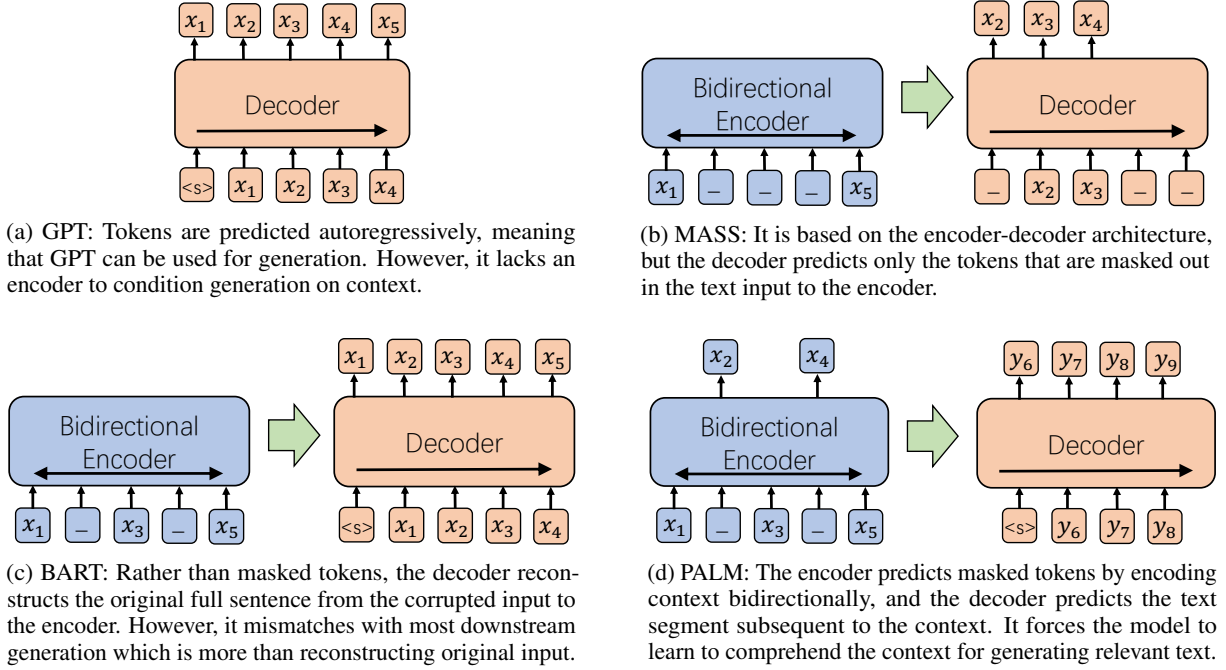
$x_1$ $x_2$ $x_3$ $x_4$ $x_5$

Decoder

<s> $x_1$ $x_2$ $x_3$ $x_4$

(a) GPT: Tokens are predicted autoregressively, meaning that GPT can be used for generation. However, it lacks an encoder to condition generation on context.

$x_2$ $x_3$ $x_4$

Bidirectional Encoder

Decoder

$x_1$ _ _ _ $x_5$

_ $x_2$ $x_3$ _ _

(b) MASS: It is based on the encoder-decoder architecture, but the decoder predicts only the tokens that are masked out in the text input to the encoder.

$x_1$ $x_2$ $x_3$ $x_4$ $x_5$

Bidirectional Encoder

Decoder

$x_1$ _ $x_3$ _ $x_5$

<s> $x_1$ $x_2$ $x_3$ $x_4$

(c) BART: Rather than masked tokens, the decoder reconstructs the original full sentence from the corrupted input to the encoder. However, it mismatches with most downstream generation which is more than reconstructing original input.

$x_2$ $x_4$

$y_6$ $y_7$ $y_8$ $y_9$

Bidirectional Encoder

Decoder

$x_1$ _ $x_3$ _ $x_5$

<s> $y_6$ $y_7$ $y_8$

(d) PALM: The encoder predicts masked tokens by encoding context bidirectionally, and the decoder predicts the text segment subsequent to the context. It forces the model to learn to comprehend the context for generating relevant text.